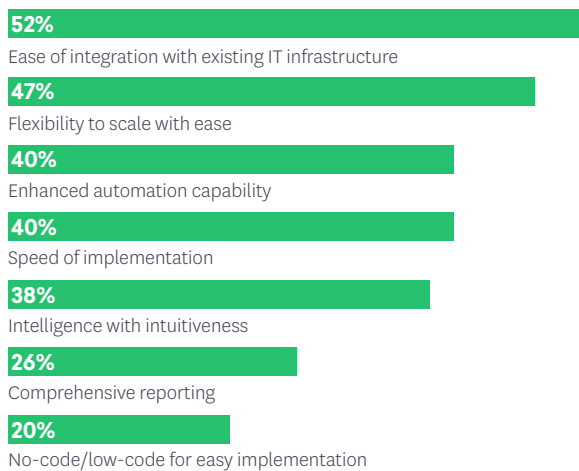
52%
Ease of integration with existing IT infrastructure

47%
Flexibility to scale with ease

40%
Enhanced automation capability

40%
Speed of implementation

38%
Intelligence with intuitiveness

26%
Comprehensive reporting

20%
No-code/low-code for easy implementation